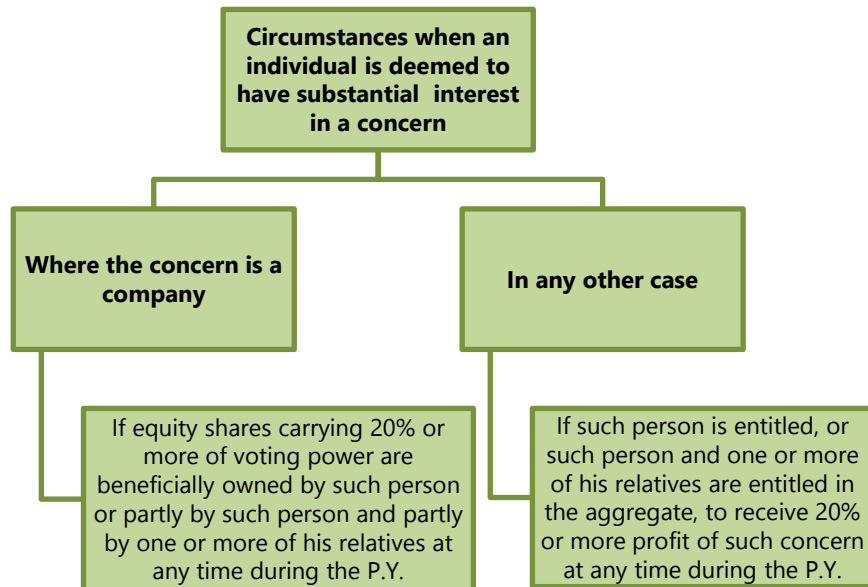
Circumstances when an individual is deemed to have substantial interest in a concern

Where the concern is a company

If equity shares carrying 20% or more of voting power are beneficially owned by such person or partly by such person and partly by one or more of his relatives at any time during the P.Y.

In any other case

If such person is entitled, or such person and one or more of his relatives are entitled in the aggregate, to receive 20% or more profit of such concern at any time during the P.Y.